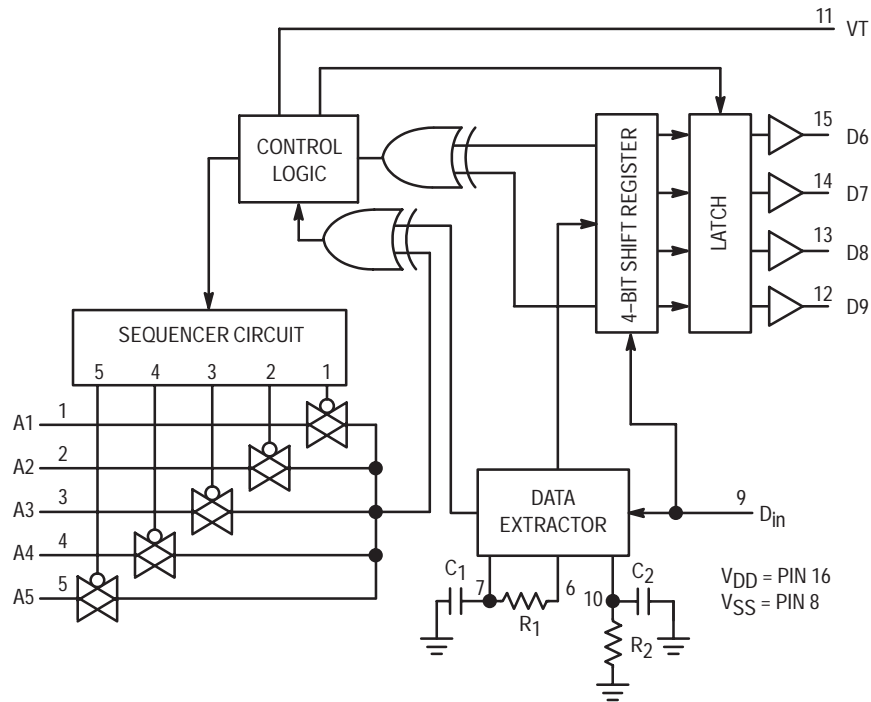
11 VT

CONTROL LOGIC

4-BIT SHIFT REGISTER

LATCH

15 D6

14 D7

13 D8

12 D9

SEQUENCER CIRCUIT

5 4 3 2 1

A1 1

A2 2

A3 3

A4 4

A5 5

DATA EXTRACTOR

9 $D_{in}$

$C_1$ 7 6 $R_1$

10 $C_2$ $R_2$

$V_{DD}$ = PIN 16
$V_{SS}$ = PIN 8